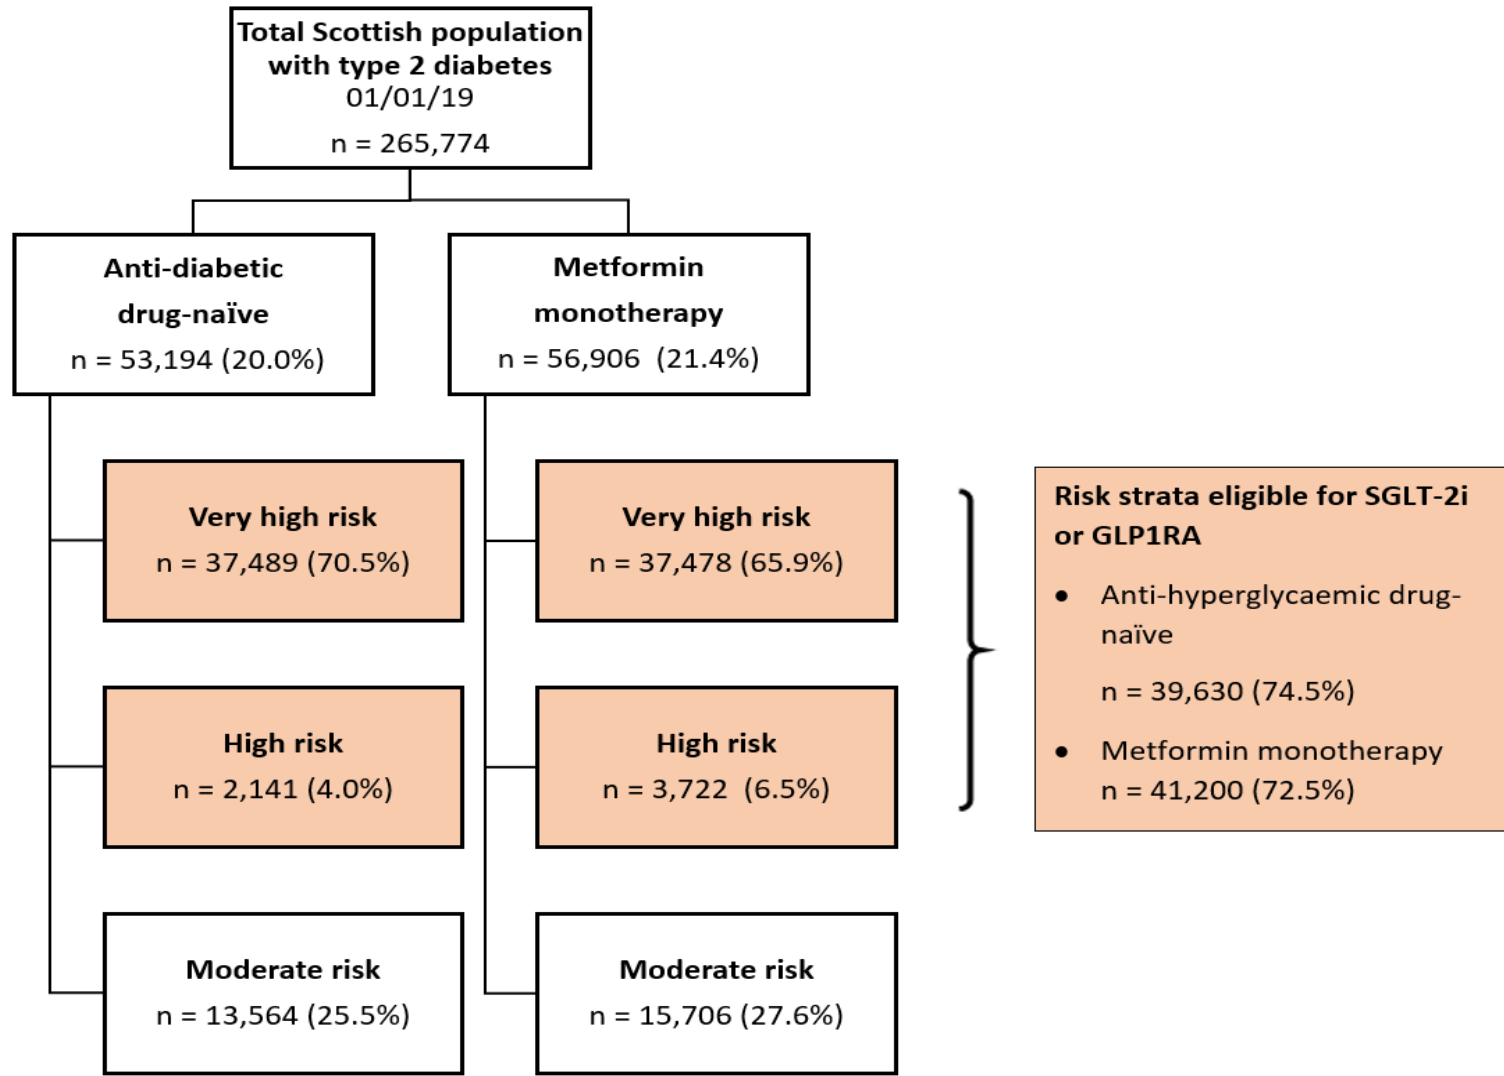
Total Scottish population with type 2 diabetes
01/01/19
n = 265,774

Anti-diabetic drug-naïve
n = 53,194 (20.0%)

Metformin monotherapy
n = 56,906 (21.4%)

Very high risk
n = 37,489 (70.5%)

High risk
n = 2,141 (4.0%)

Moderate risk
n = 13,564 (25.5%)

Very high risk
n = 37,478 (65.9%)

High risk
n = 3,722 (6.5%)

Moderate risk
n = 15,706 (27.6%)

Risk strata eligible for SGLT-2i or GLP1RA

• Anti-hyperglycaemic drug-naïve
n = 39,630 (74.5%)

• Metformin monotherapy
n = 41,200 (72.5%)